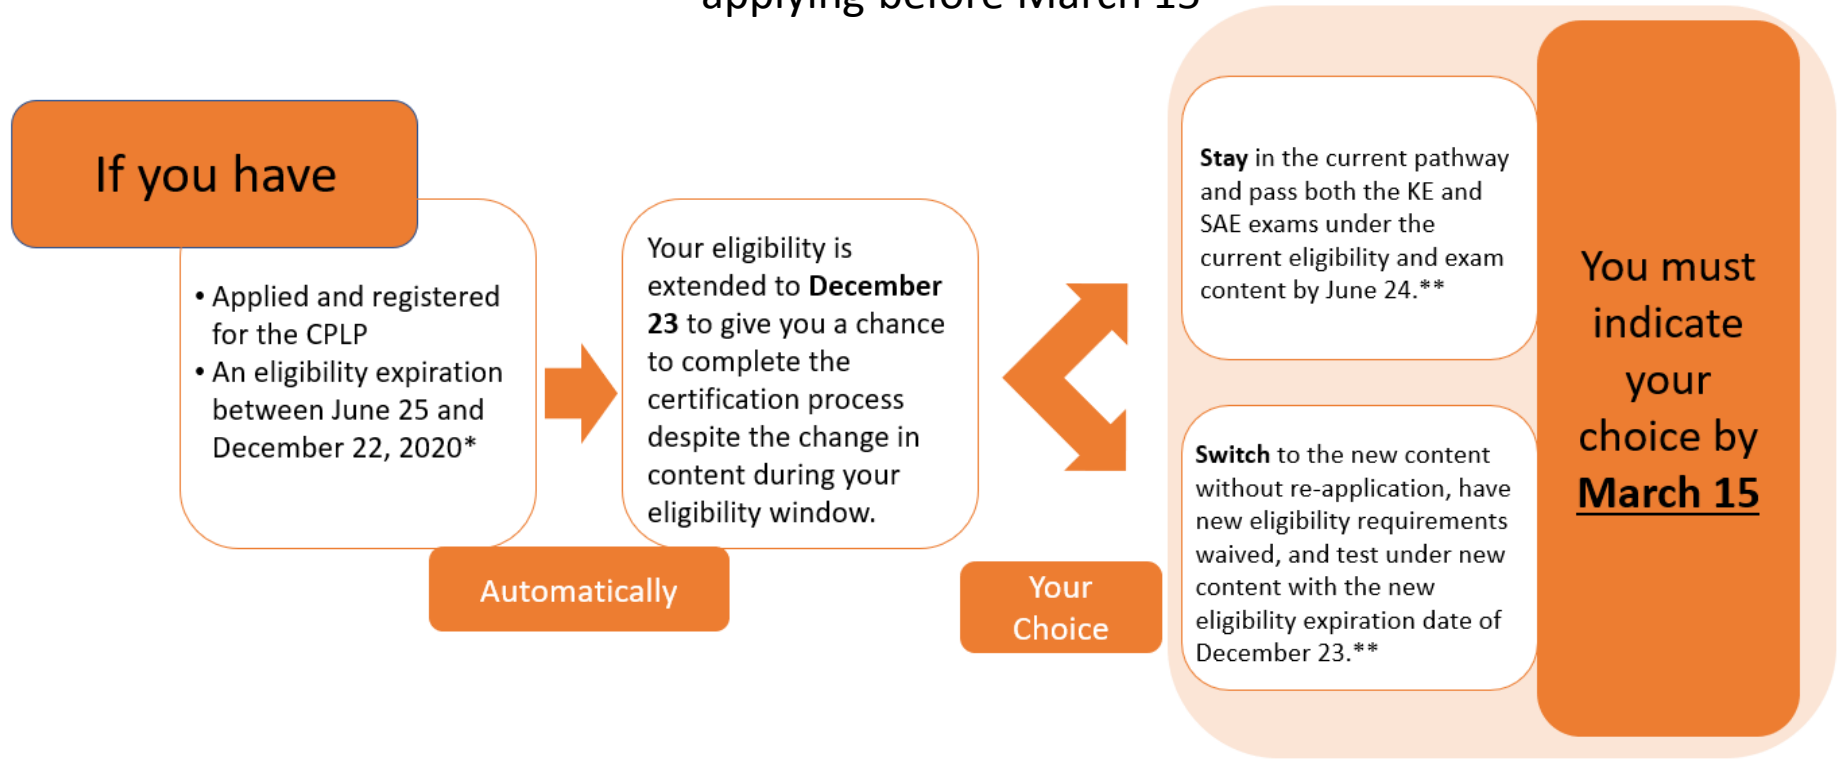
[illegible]

If you have

• Applied and registered for the CPLP
• An eligibility expiration between June 25 and December 22, 2020*

Your eligibility is extended to **December 23** to give you a chance to complete the certification process despite the change in content during your eligibility window.

Automatically

Your Choice

**Stay** in the current pathway and pass both the KE and SAE exams under the current eligibility and exam content by June 24.**

**Switch** to the new content without re-application, have new eligibility requirements waived, and test under new content with the new eligibility expiration date of December 23.**

You must indicate your choice by **March 15**